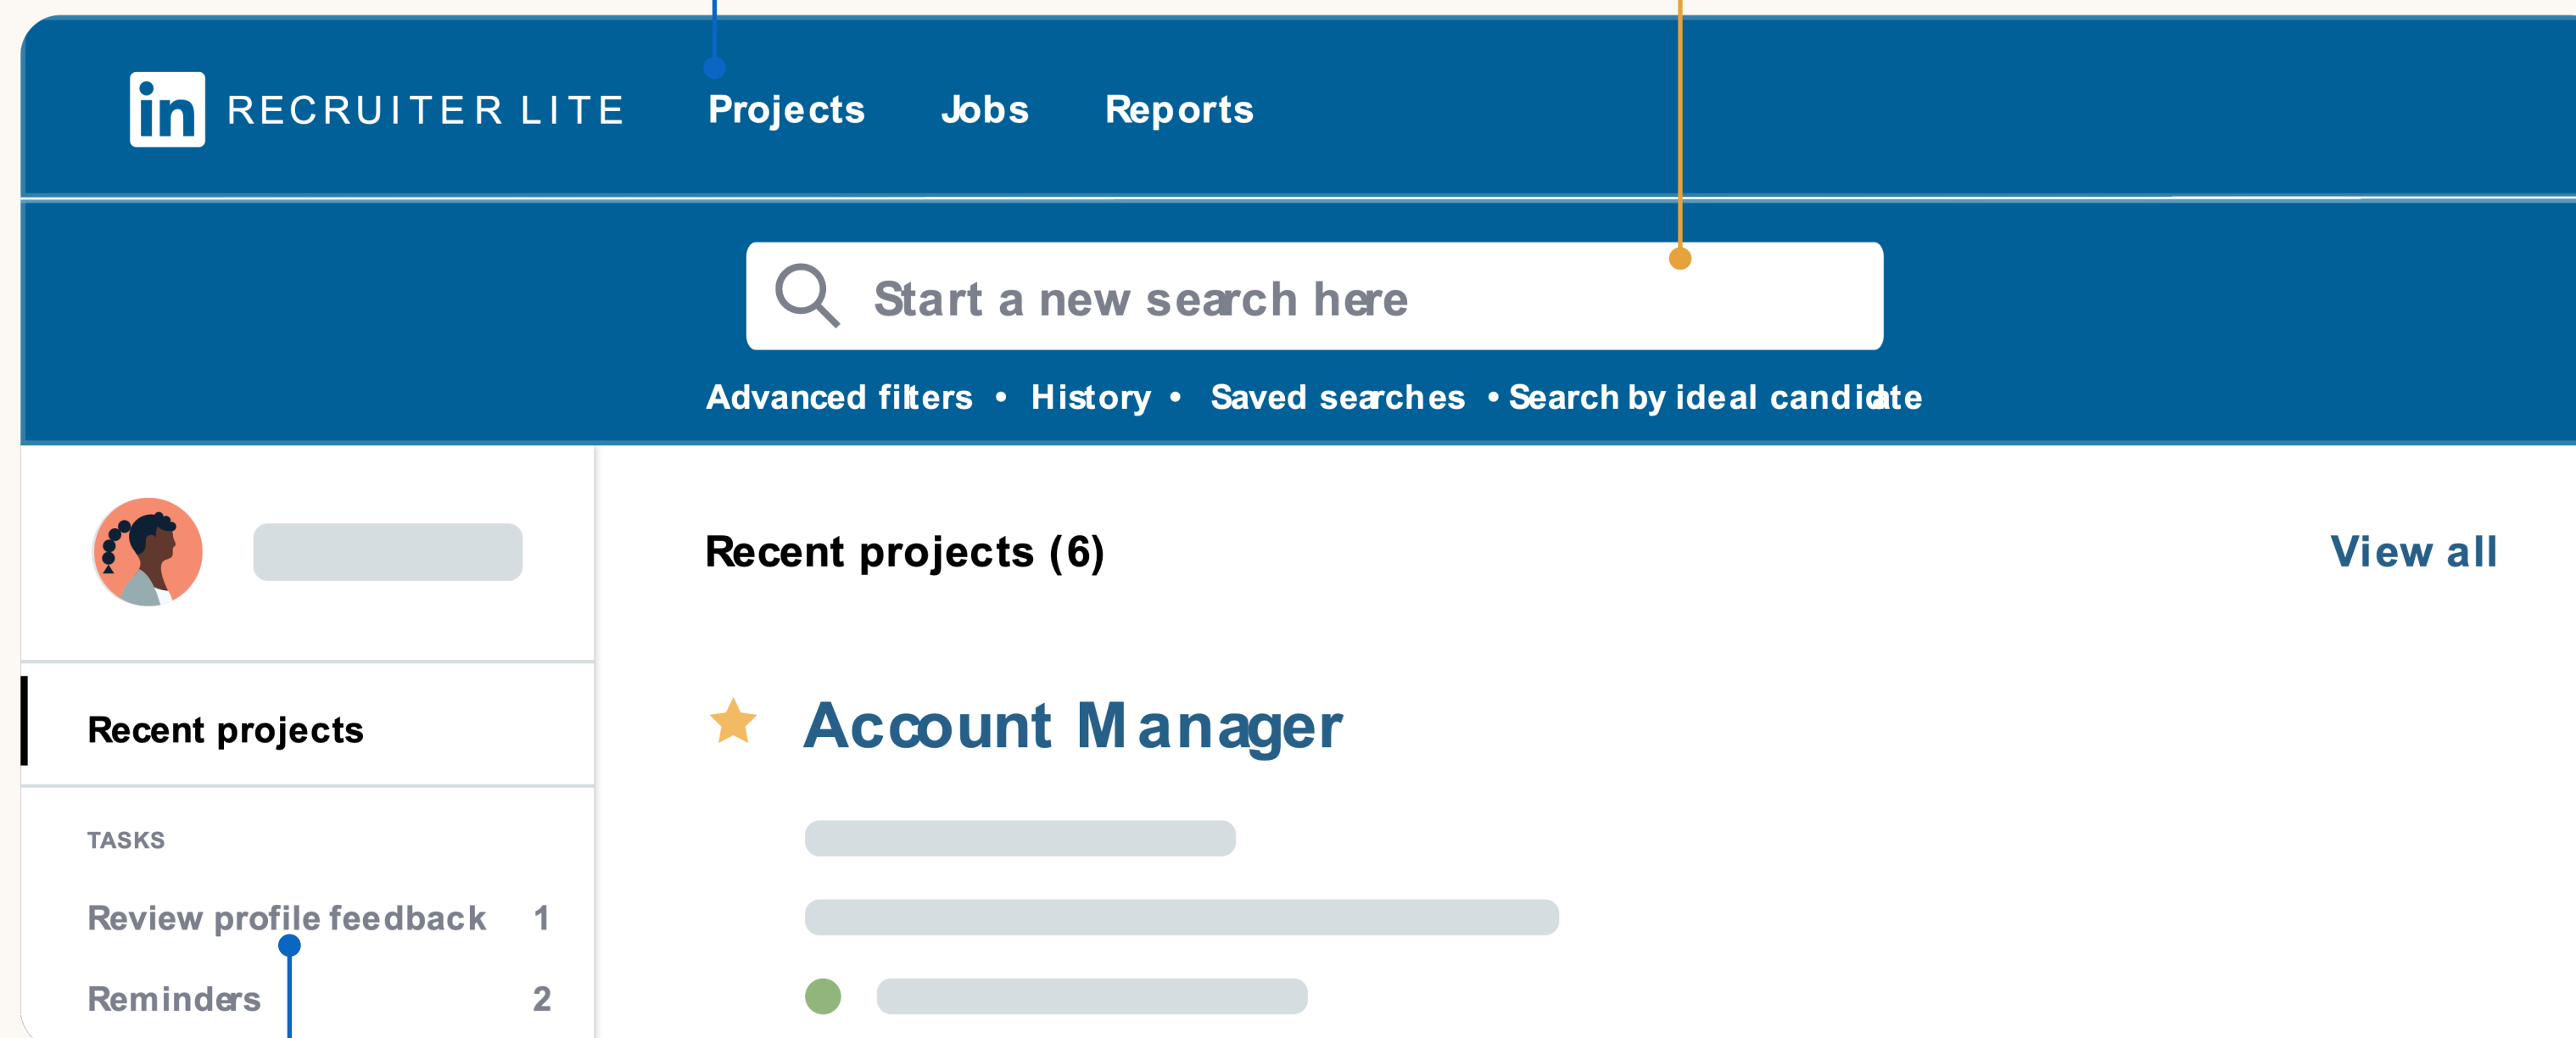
in RECRUITER LITE Projects Jobs Reports

Start a new search here

Advanced filters • History • Saved searches • Search by ideal candidate

Recent projects (6)

View all

Account Manager

Recent projects

TASKS

Review profile feedback 1

Reminders 2